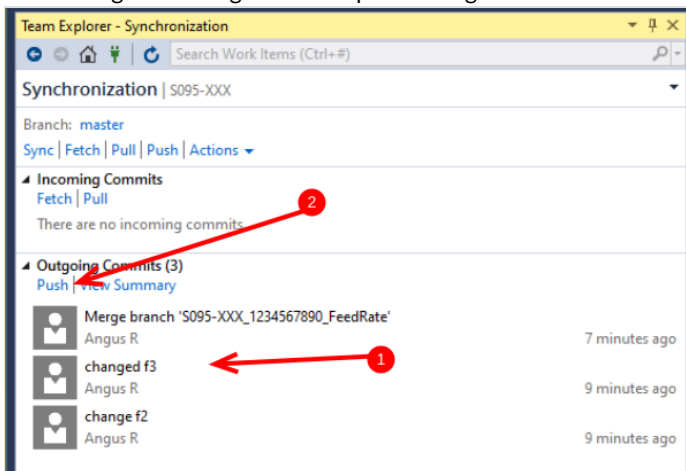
Team Explorer - Synchronization

Search Work Items (Ctrl+#)

Synchronization | S095-XXX

Branch: master

Sync | Fetch | Pull | Push | Actions

Incoming Commits

Fetch | Pull

There are no incoming commits

2

Outgoing Commits (3)

Push | View Summary

Merge branch 'S095-XXX_1234567890_FeedRate'

Angus R

7 minutes ago

changed f3

Angus R

9 minutes ago

1

change f2

Angus R

9 minutes ago